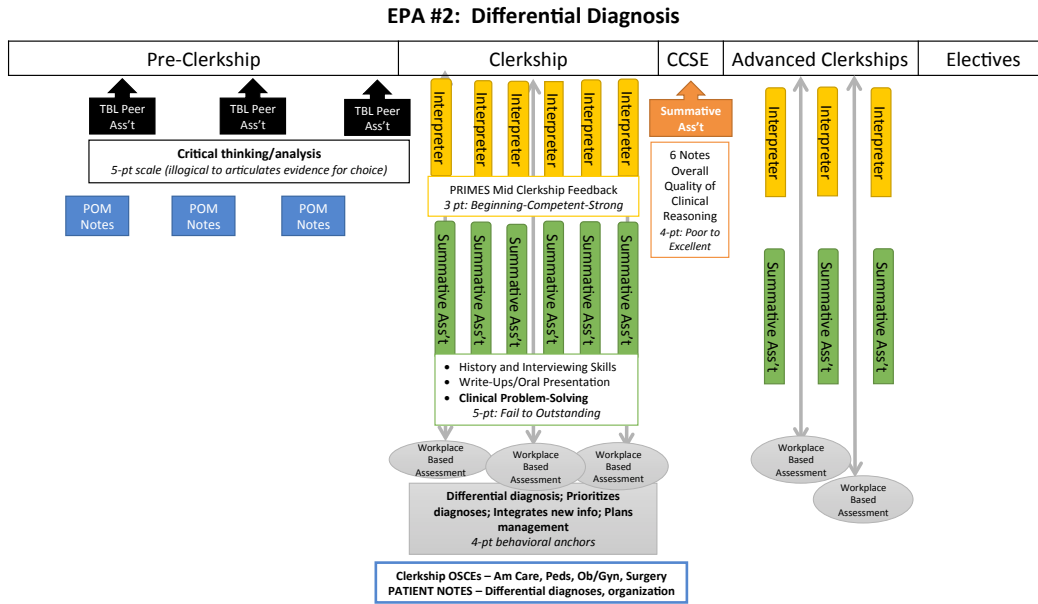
EPA #2: Differential Diagnosis

Pre-Clerkship

Clerkship

CCSE

Advanced Clerkships

Electives

TBL Peer Ass't

TBL Peer Ass't

TBL Peer Ass't

Critical thinking/analysis
5-pt scale (illogical to articulates evidence for choice)

POM Notes

POM Notes

POM Notes

Interpreter

Interpreter

Interpreter

Interpreter

Interpreter

Interpreter

PRIMES Mid Clerkship Feedback
3 pt: Beginning-Competent-Strong

Summative Ass't

Summative Ass't

Summative Ass't

Summative Ass't

Summative Ass't

Summative Ass't

• History and Interviewing Skills
• Write-Ups/Oral Presentation
• Clinical Problem-Solving
5-pt: Fail to Outstanding

Summative Ass't

6 Notes
Overall Quality of Clinical Reasoning
4-pt: Poor to Excellent

Interpreter

Interpreter

Interpreter

Summative Ass't

Summative Ass't

Summative Ass't

Workplace Based Assessment

Workplace Based Assessment

Workplace Based Assessment

Workplace Based Assessment

Workplace Based Assessment

Differential diagnosis; Prioritizes diagnoses; Integrates new info; Plans management
4-pt behavioral anchors

Clerkship OSCEs – Am Care, Peds, Ob/Gyn, Surgery
PATIENT NOTES – Differential diagnoses, organization